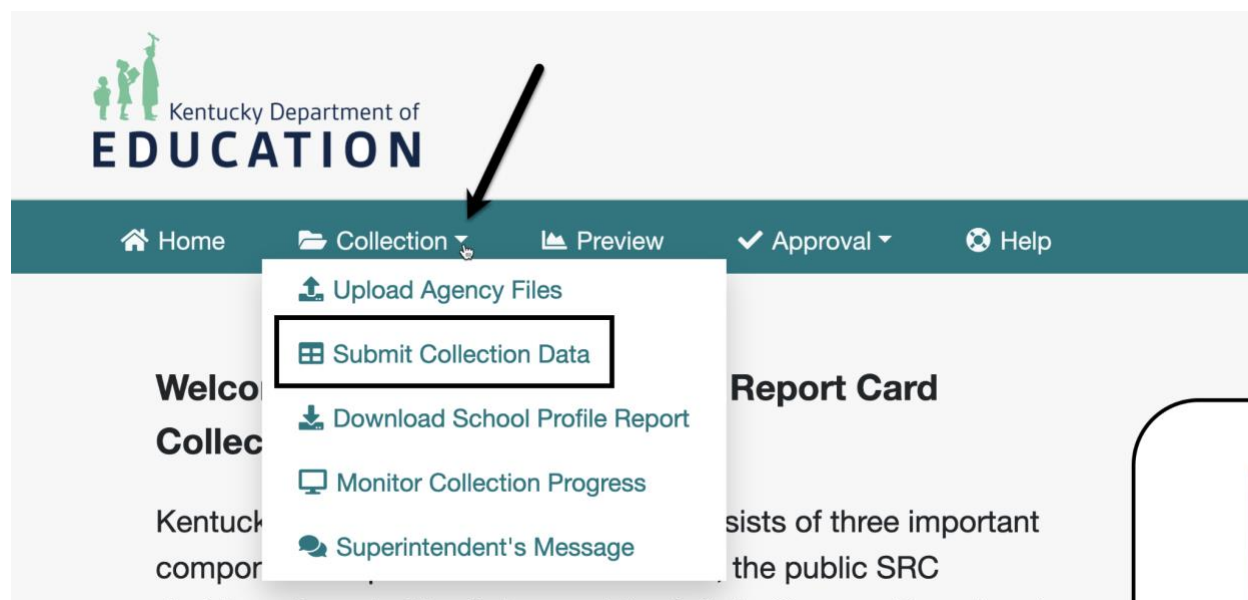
Kentucky Department of
EDUCATION

Home Collection Preview Approval Help

Upload Agency Files
Submit Collection Data
Download School Profile Report
Monitor Collection Progress
Superintendent's Message

Welco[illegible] Report Card Collec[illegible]

Kentuck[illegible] sists of three important compor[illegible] the public SRC